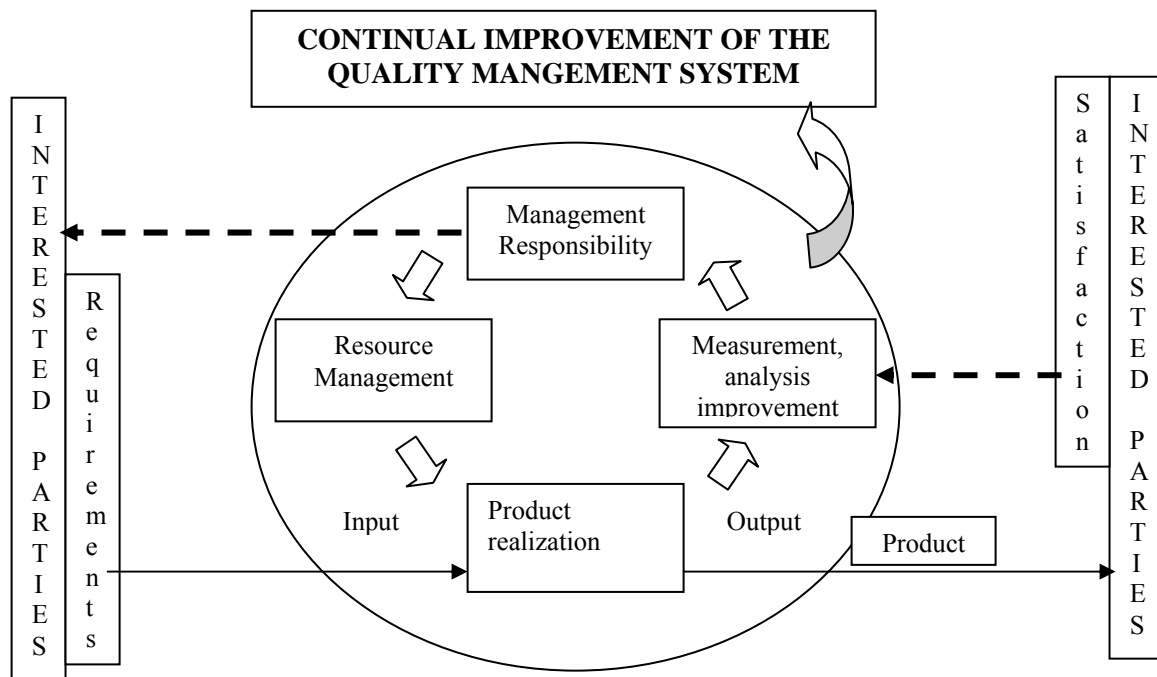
CONTINUAL IMPROVEMENT OF THE QUALITY MANGEMENT SYSTEM

INTERESTED PARTIES

Requirements

Management Responsibility

Resource Management

Measurement, analysis improvement

Input

Product realization

Output

Product

Satisfaction

INTERESTED PARTIES